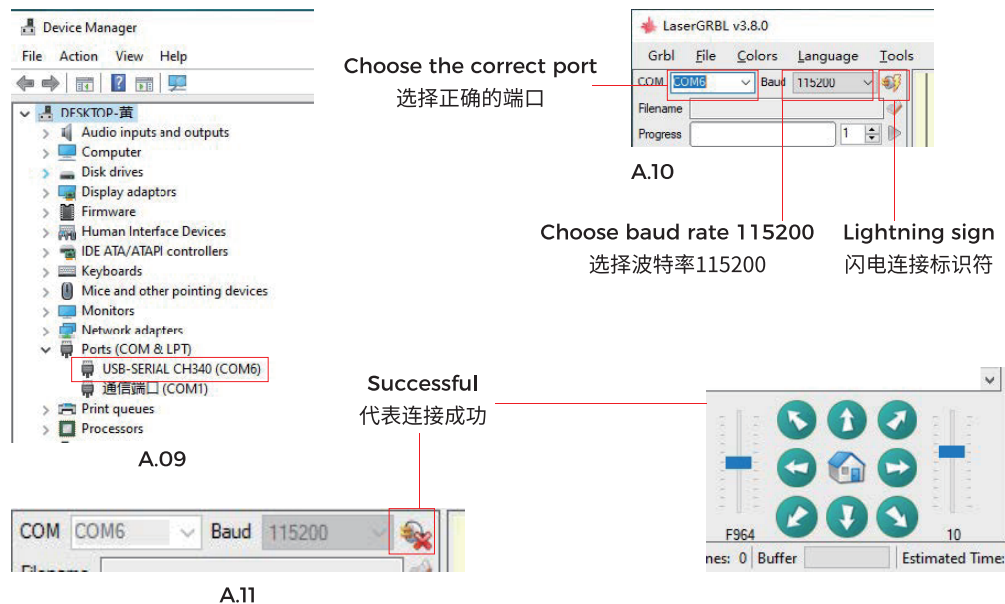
Device Manager

File Action View Help

DESKTOP-黄

Audio inputs and outputs

Computer

Disk drives

Display adaptors

Firmware

Human Interface Devices

IDE ATA/ATAPI controllers

Keyboards

Mice and other pointing devices

Monitors

Network adapters

Ports (COM & LPT)

USB-SERIAL CH340 (COM6)

通信端口 (COM1)

Print queues

Processors

A.09

LaserGRBL v3.8.0

Grbl File Colors Language Tools

COM COM6 Baud 115200

Filename

Progress 1

Choose the correct port
选择正确的端口

A.10

Choose baud rate 115200
选择波特率115200

Lightning sign
闪电连接标识符

Successful
代表连接成功

F964

10

nes: 0 Buffer Estimated Time:

COM COM6 Baud 115200

Filename

A.11